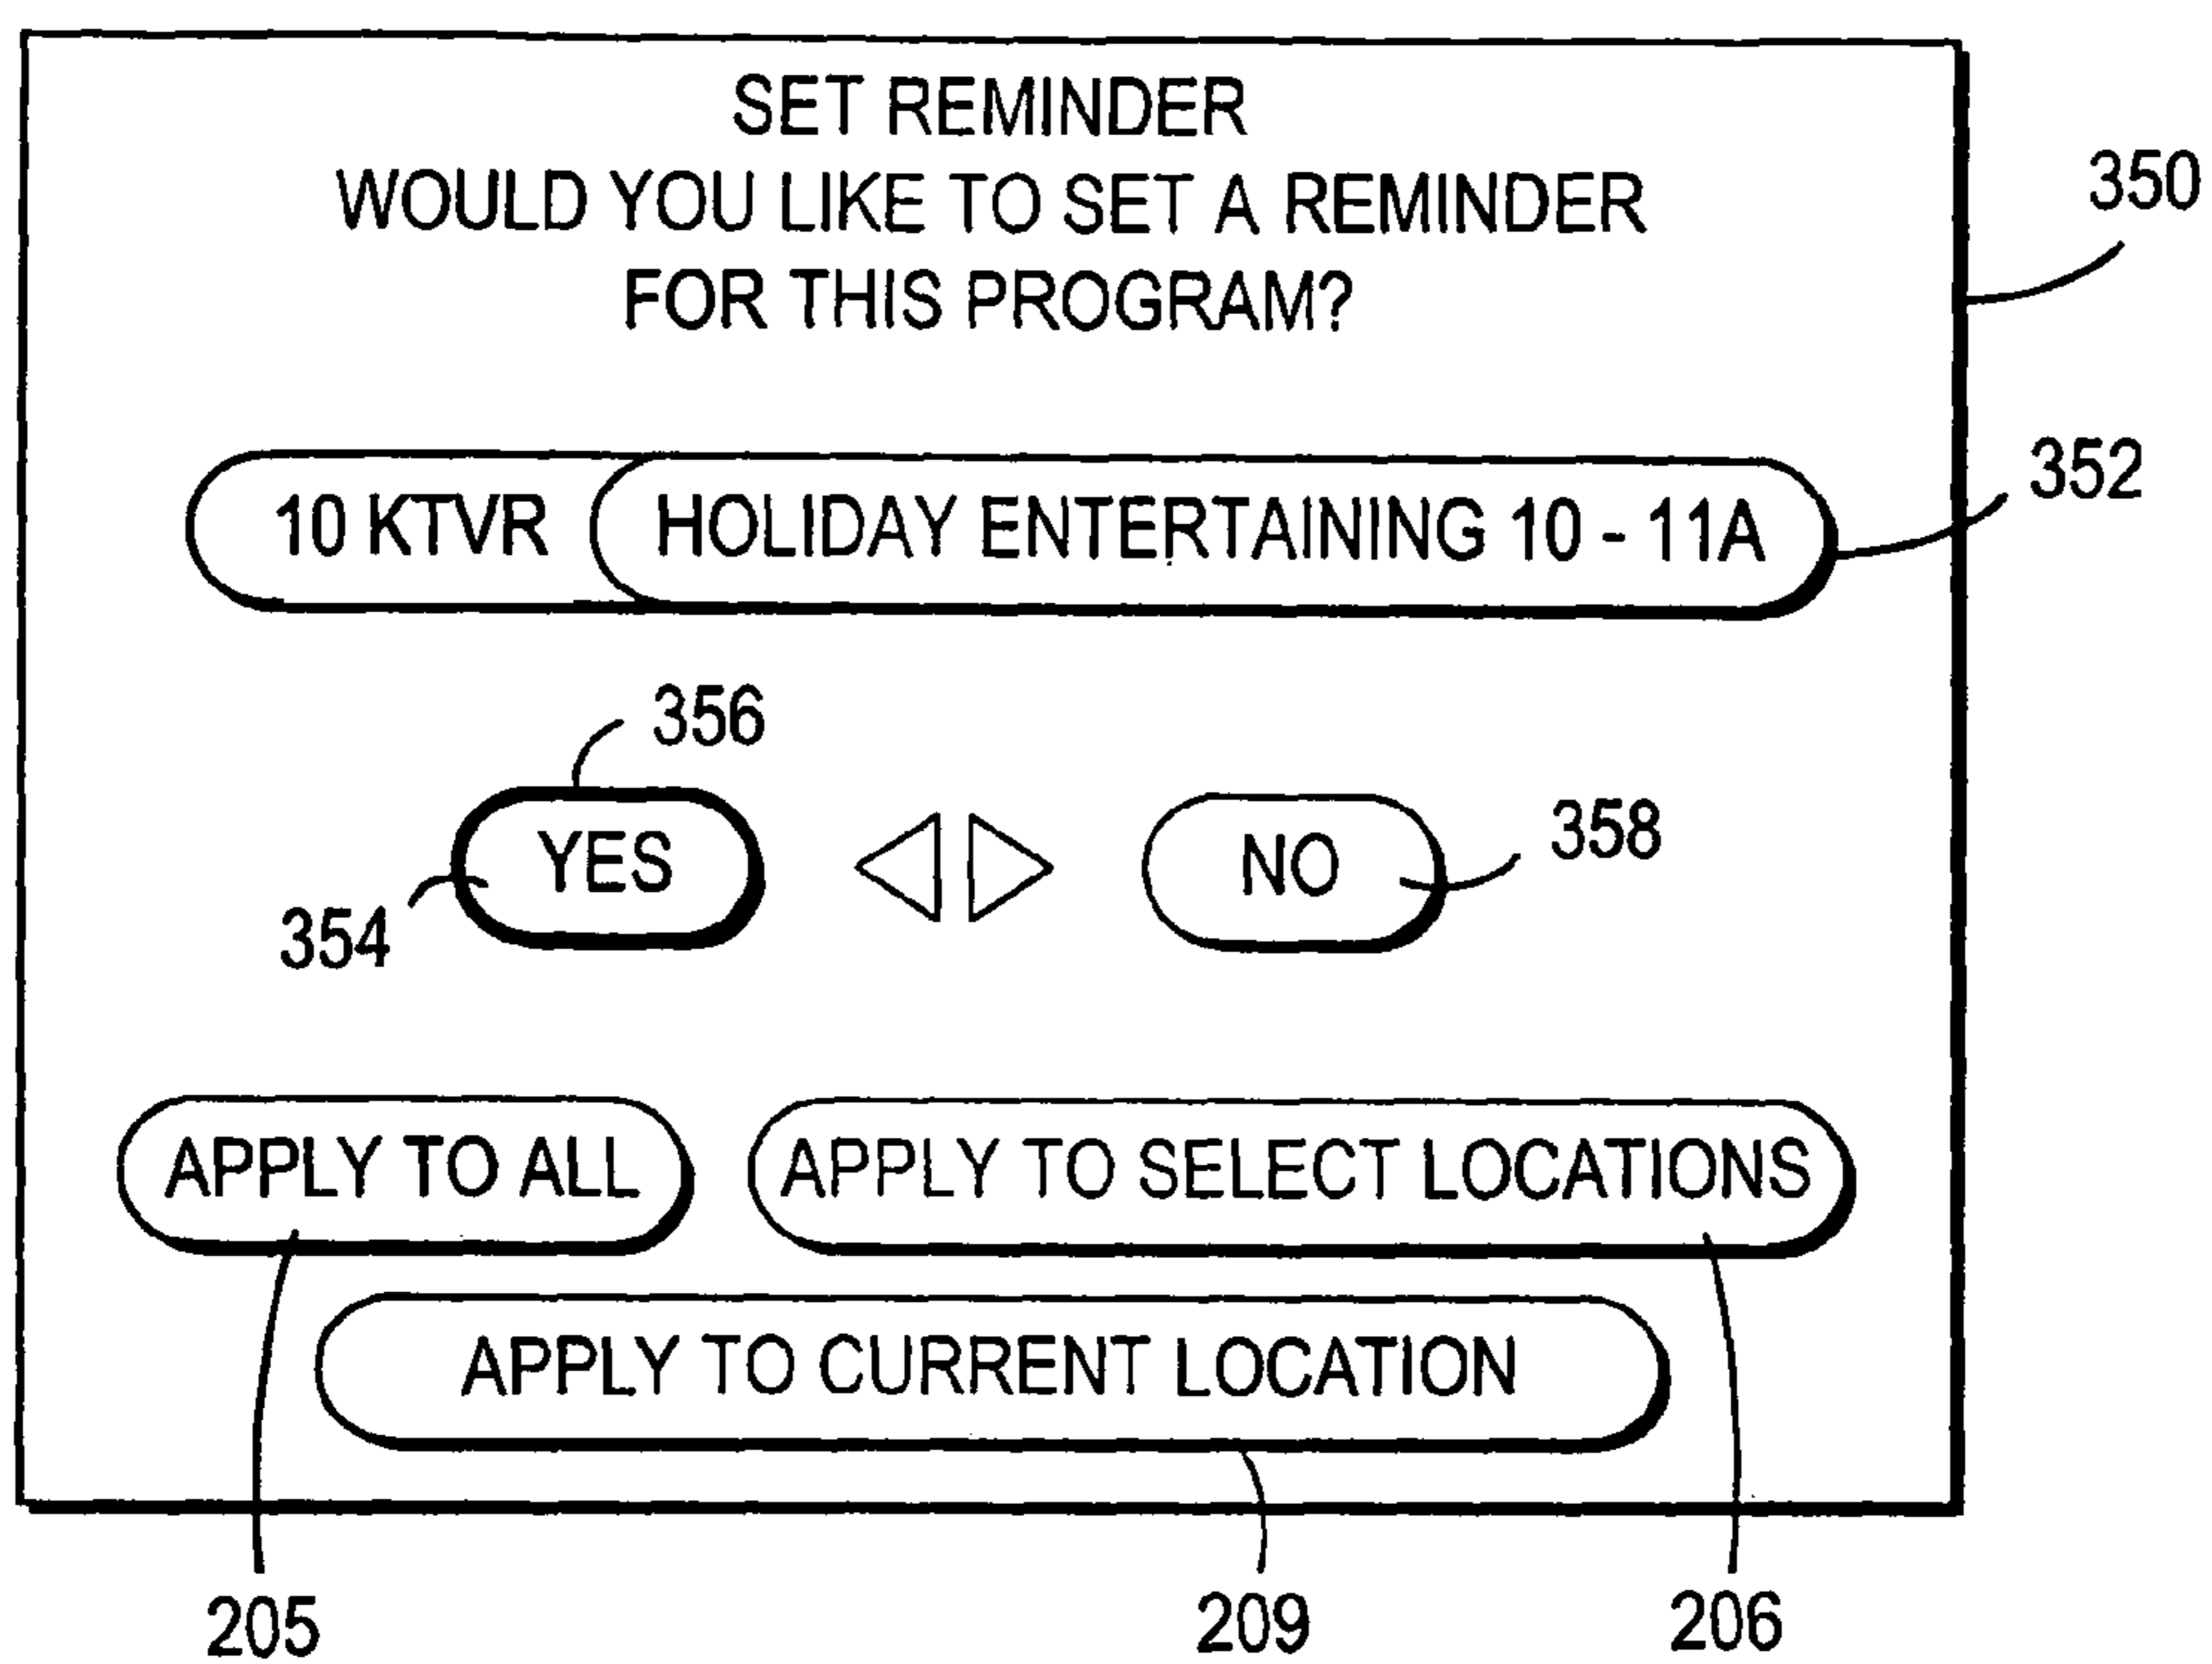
SET REMINDER
WOULD YOU LIKE TO SET A REMINDER FOR THIS PROGRAM?

350

352

10 KTVR HOLIDAY ENTERTAINING 10 - 11A

356

YES

NO

358

354

APPLY TO ALL

APPLY TO SELECT LOCATIONS

APPLY TO CURRENT LOCATION

205

209

206